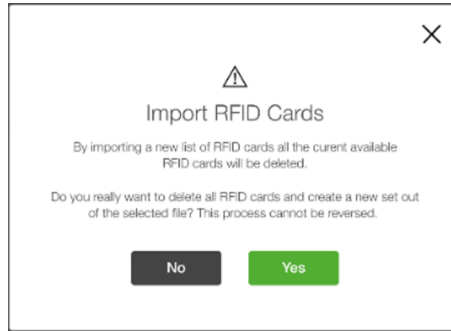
Import RFID Cards

By importing a new list of RFID cards all the curent available RFID cards will be deleted.

Do you really want to delete all RFID cards and create a new set out of the selected file? This process cannot be reversed.

No

Yes